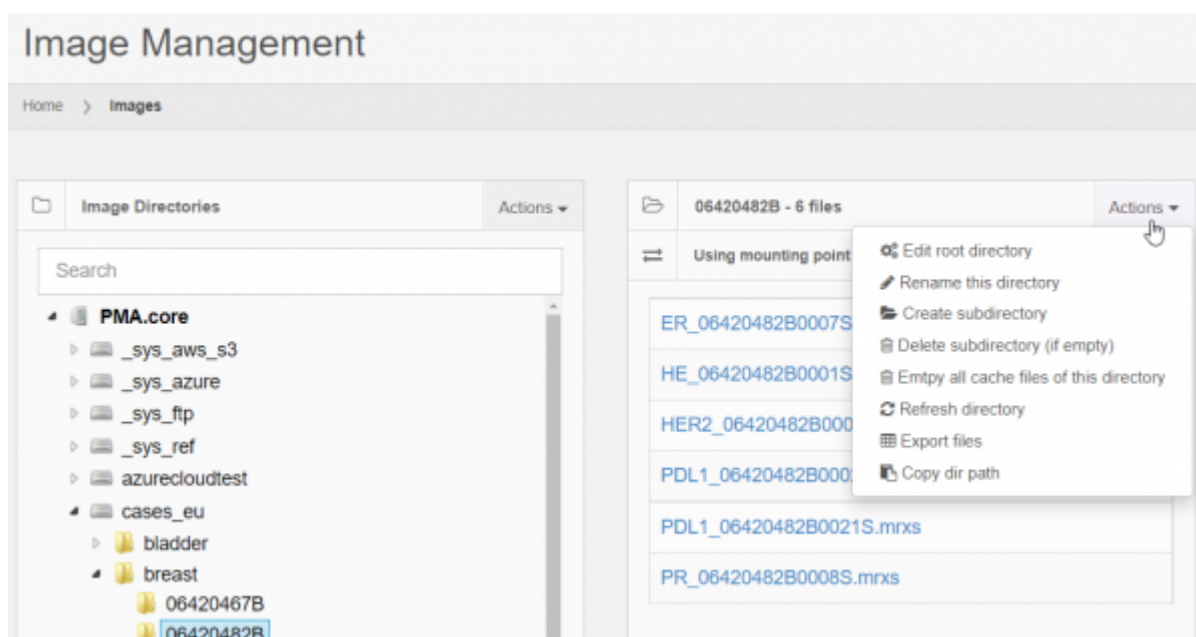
Image Management

Home > Images

Image Directories

Actions

Search

PMA.core

_sys_aws_s3

_sys_azure

_sys_ftp

_sys_ref

azurecloudtest

cases_eu

bladder

breast

06420467B

06420482B

06420482B - 6 files

Actions

Using mounting point

Edit root directory

Rename this directory

Create subdirectory

Delete subdirectory (if empty)

Emtpy all cache files of this directory

Refresh directory

Export files

Copy dir path

ER_06420482B0007S

HE_06420482B0001S

HER2_06420482B000

PDL1_06420482B000

PDL1_06420482B0021S.mrxs

PR_06420482B0008S.mrxs